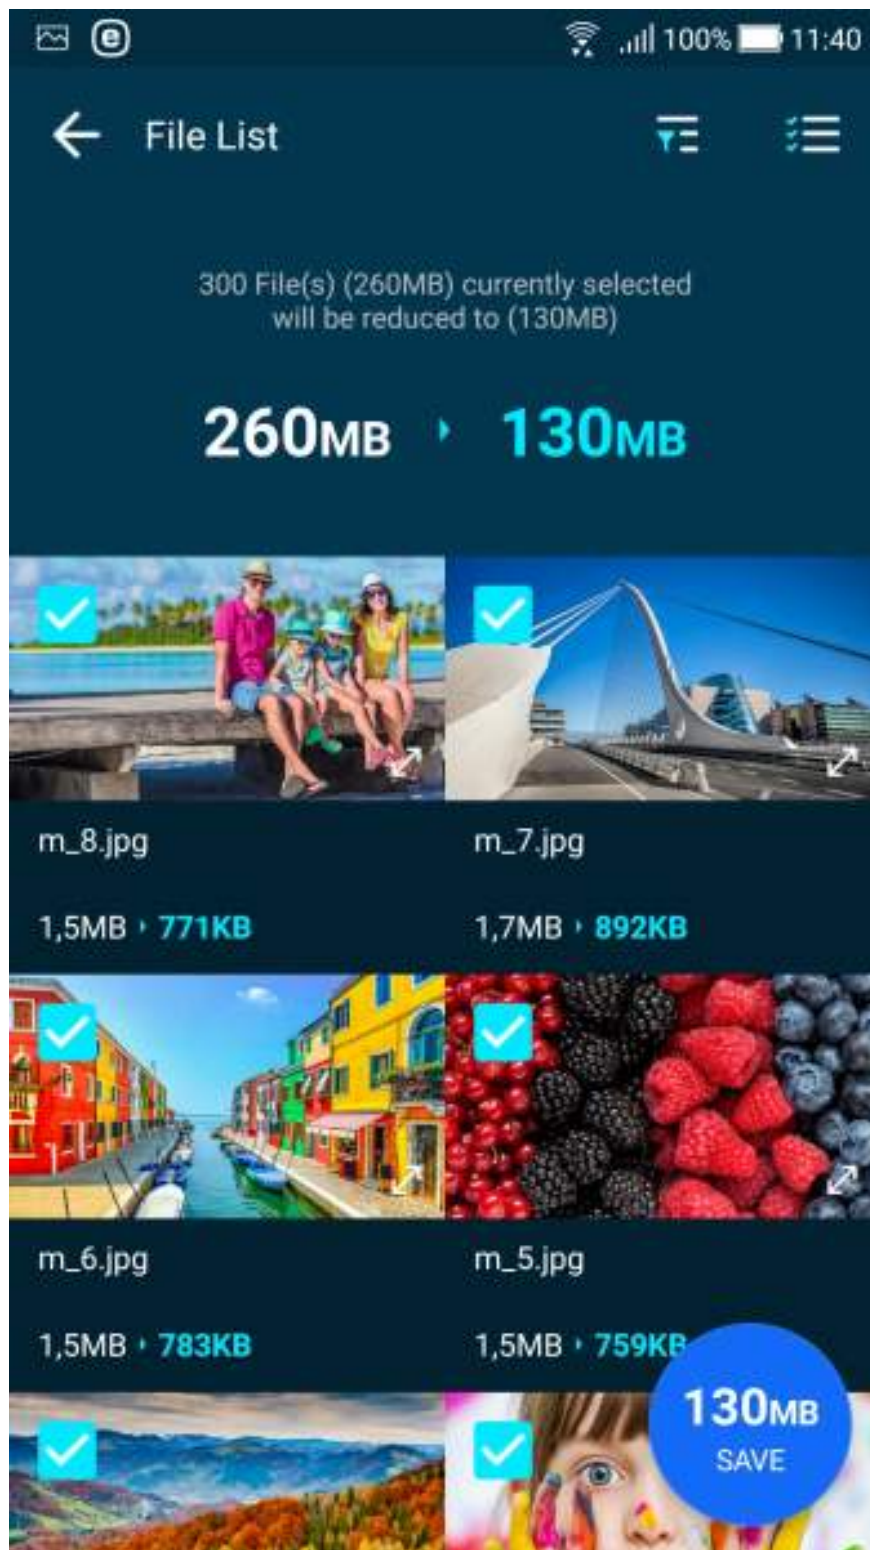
100% 11:40

File List

300 File(s) (260MB) currently selected will be reduced to (130MB)

260MB 130MB

m_8.jpg

1,5MB 771KB

m_7.jpg

1,7MB 892KB

m_6.jpg

1,5MB 783KB

m_5.jpg

1,5MB 759KB

130MB
SAVE